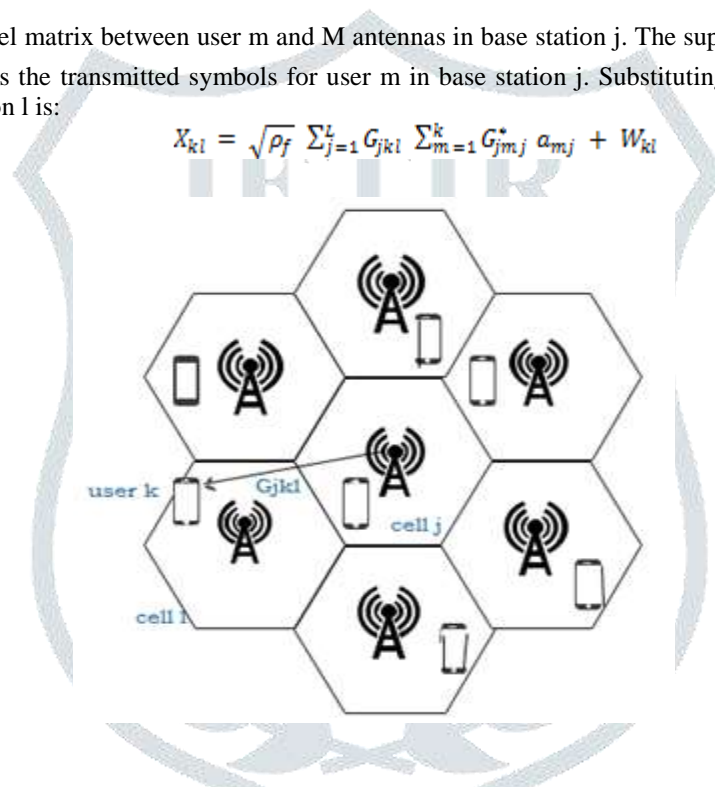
el matrix between user m and M antennas in base station j. The sup s the transmitted symbols for user m in base station j. Substituting n l is:

$X_{kl} = \sqrt{\rho_f}\ \sum_{j=1}^{L} G_{jkl}\ \sum_{m=1}^{k} G_{jmj}^{*}\ a_{mj} + W_{kl}$

user k

Gjkl

cell j

cell l